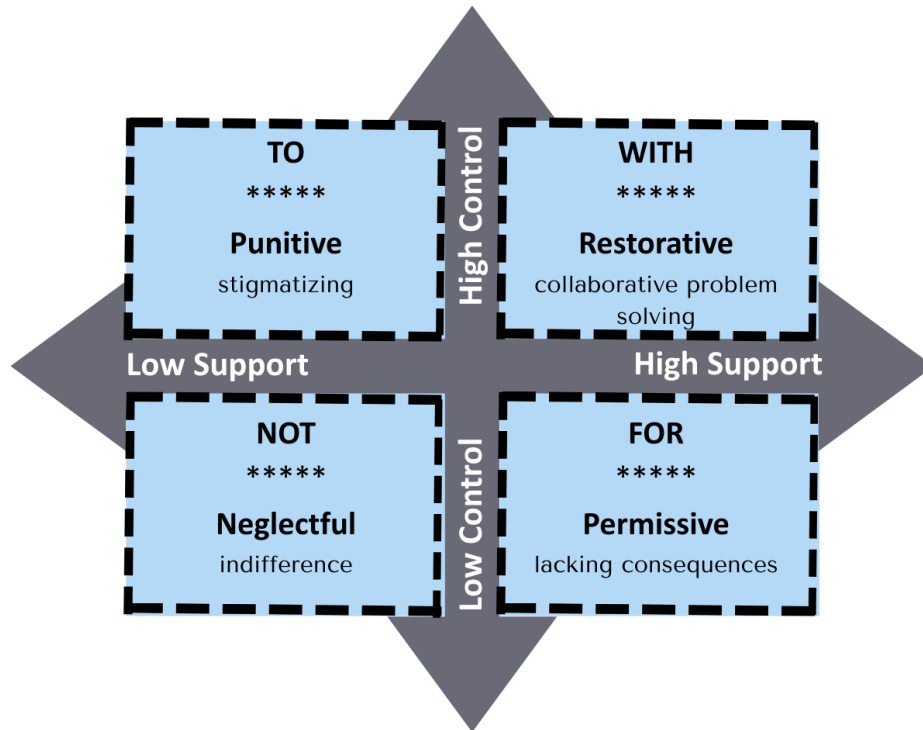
TO
*****
Punitive
stigmatizing

High Control

WITH
*****
Restorative
collaborative problem solving

Low Support

High Support

NOT
*****
Neglectful
indifference

Low Control

FOR
*****
Permissive
lacking consequences